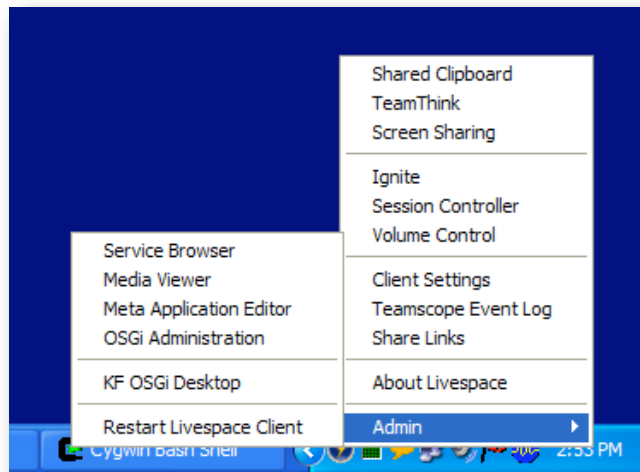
Shared Clipboard
TeamThink
Screen Sharing

Ignite
Session Controller
Volume Control

Client Settings
Teamscope Event Log
Share Links

About Livespace

Admin

Service Browser
Media Viewer
Meta Application Editor
OSGi Administration

KF OSGi Desktop

Restart Livespace Client

Cygwin Bash Shell

2:55 PM